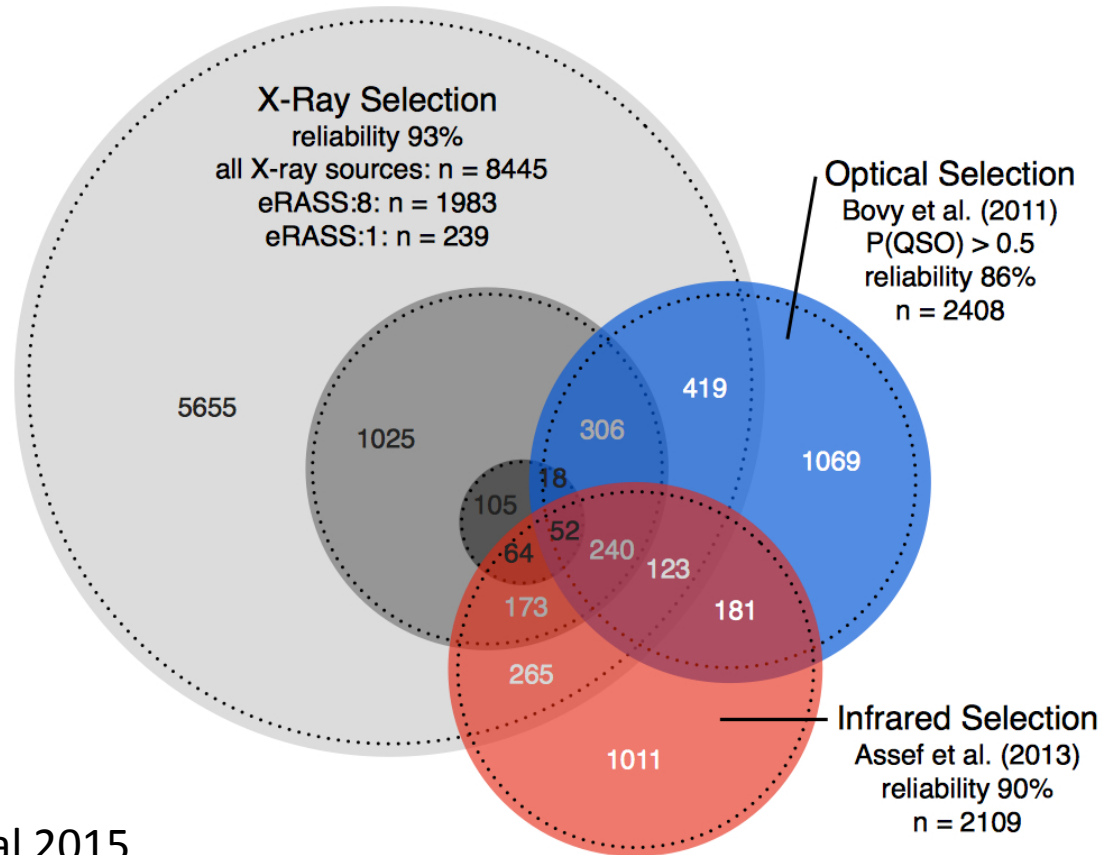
X-Ray Selection
reliability 93%
all X-ray sources: n = 8445
eRASS:8: n = 1983
eRASS:1: n = 239

Optical Selection
Bovy et al. (2011)
P(QSO) > 0.5
reliability 86%
n = 2408

5655

1025

306

419

1069

105

18

52

64

240

123

181

173

265

1011

Infrared Selection
Assef et al. (2013)
reliability 90%
n = 2109

al 2015